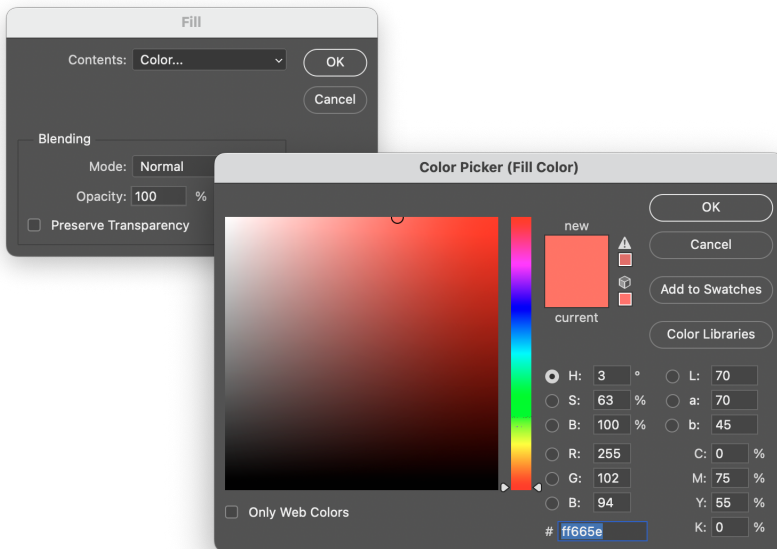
Fill

Contents: Color...

OK

Cancel

Blending

Mode: Normal

Opacity: 100 %

Preserve Transparency

Color Picker (Fill Color)

new

current

OK

Cancel

Add to Swatches

Color Libraries

H: 3 °

S: 63 %

B: 100 %

R: 255

G: 102

B: 94

L: 70

a: 70

b: 45

C: 0 %

M: 75 %

Y: 55 %

K: 0 %

Only Web Colors

# ff665e